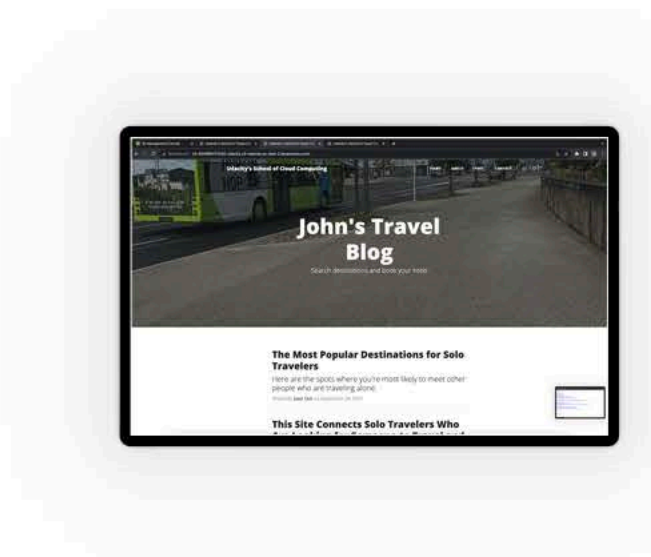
Udacity's School of Cloud Computing

John's Travel Blog

Search destinations and book your hotel

The Most Popular Destinations for Solo Travelers

Here are the spots where you're most likely to meet other people who are traveling alone.

Posted by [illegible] on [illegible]

This Site Connects Solo Travelers Who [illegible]